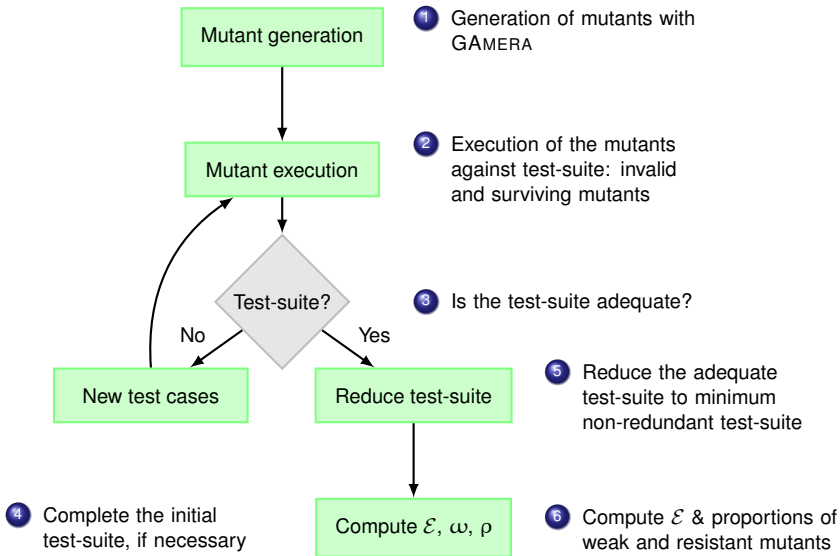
Mutant generation

1 Generation of mutants with GAMERA

Mutant execution

2 Execution of the mutants against test-suite: invalid and surviving mutants

Test-suite?

3 Is the test-suite adequate?

No

Yes

New test cases

Reduce test-suite

5 Reduce the adequate test-suite to minimum non-redundant test-suite

4 Complete the initial test-suite, if necessary

Compute $\mathcal{E}$, $\omega$, $\rho$

6 Compute $\mathcal{E}$ & proportions of weak and resistant mutants